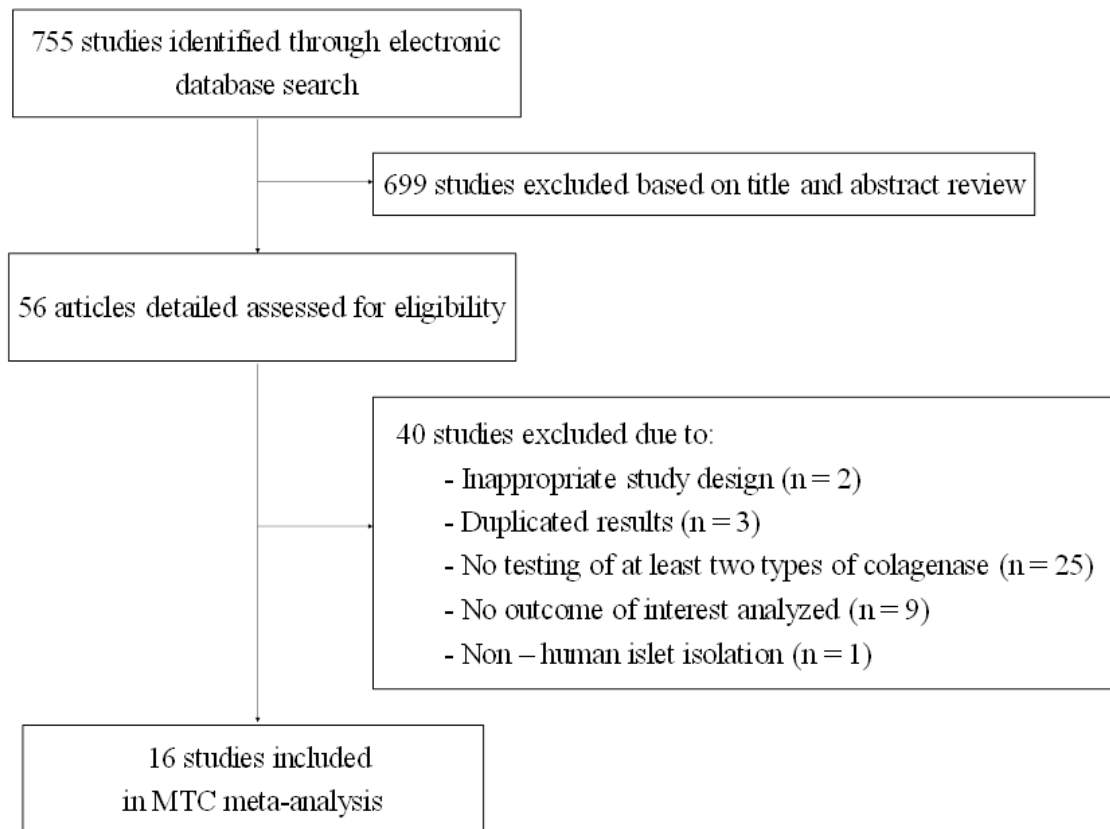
755 studies identified through electronic database search

699 studies excluded based on title and abstract review

56 articles detailed assessed for eligibility

40 studies excluded due to:
- Inappropriate study design (n = 2)
- Duplicated results (n = 3)
- No testing of at least two types of colagenase (n = 25)
- No outcome of interest analyzed (n = 9)
- Non – human islet isolation (n = 1)

16 studies included in MTC meta-analysis